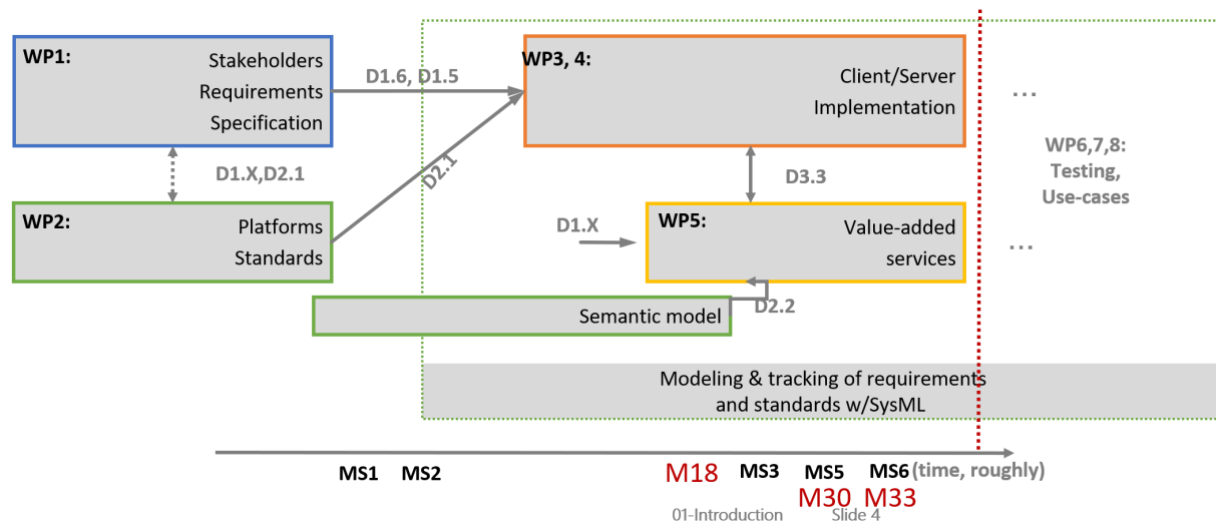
WP1:
Stakeholders
Requirements
Specification

D1.6, D1.5

WP3, 4:
Client/Server
Implementation

...

D1.X,D2.1

D2.1

D3.3

WP6,7,8:
Testing,
Use-cases

WP2:
Platforms
Standards

D1.X

WP5:
Value-added
services

...

Semantic model

D2.2

Modeling & tracking of requirements and standards w/SysML

MS1 MS2 M18 MS3 MS5 MS6 (time, roughly)

M30 M33

01-Introduction Slide 4